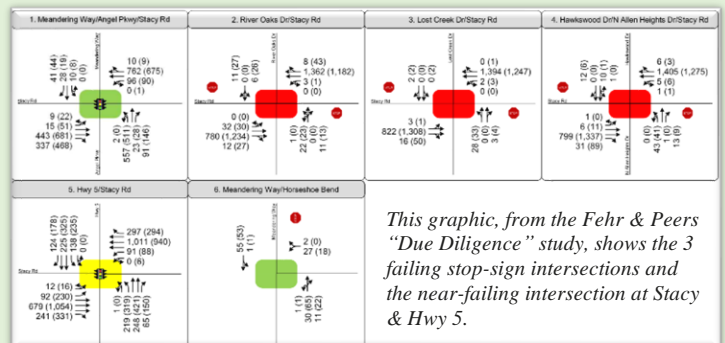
1. Meandering Way/Angel Pkwy/Stacy Rd

41 (44)
28 (19)
10 (8)
0 (0)

10 (9)
762 (675)
96 (90)
0 (1)

Stacy Rd

9 (22)
15 (51)
443 (681)
337 (468)

2 (0)
1 (5)
557 (214)
23 (28)
91 (146)

2. River Oaks Dr/Stacy Rd

11 (27)
0 (0)
6 (26)

8 (43)
1,362 (1,182)
3 (1)
0 (0)

0 (0)
32 (30)
780 (1,234)
12 (27)

0 (0)
22 (23)
0 (0)
11 (13)

3. Lost Creek Dr/Stacy Rd

2 (2)
0 (0)
0 (0)

0 (1)
1,394 (1,247)
2 (3)
0 (0)

Stacy Rd

3 (1)
822 (1,308)
16 (50)

28 (33)
0 (0)
3 (4)

4. Hawkswood Dr/N Allen Heights Dr/Stacy Rd

12 (8)
0 (0)
10 (1)
0 (0)

6 (3)
1,405 (1,275)
5 (6)
1 (1)

Stacy Rd

1 (0)
6 (11)
799 (1,337)
31 (89)

0 (0)
43 (41)
1 (0)
13 (9)

5. Hwy 5/Stacy Rd

124 (178)
225 (325)
138 (223)
0 (0)

297 (294)
1,011 (940)
91 (88)
0 (8)

Stacy Rd

12 (16)
92 (230)
679 (1,054)
241 (331)

1 (0)
219 (318)
249 (431)
65 (150)

6. Meandering Way/Horseshoe Bend

55 (53)
1 (1)

2 (0)
27 (18)

1 (1)
30 (37)
11 (22)

This graphic, from the Fehr & Peers "Due Diligence" study, shows the 3 failing stop-sign intersections and the near-failing intersection at Stacy & Hwy 5.